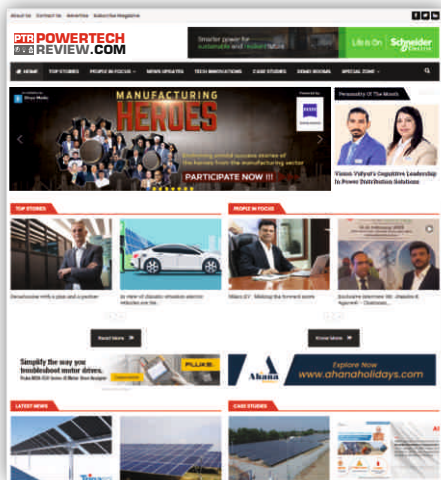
About Contact Us Advertise Subscribe Magazine

PTR POWERTECH REVIEW.COM

Smarter power for sustainable and resilient future

Life is On Schneider Electric

HOME TOP STORIES PEOPLE IN FOCUS NEWS UPDATES TECH INNOVATIONS CASE STUDIES DEMO ROOMS SPECIAL ZONE

Dhyey Media

MANUFACTURING HEROES

Presented by

Celebrating untold success stories of the heroes from the manufacturing sector

PARTICIPATE NOW !!!

Personality Of The Month

Vision Vidyut's Cognitive Leadership In Power Distribution Solutions

TOP STORIES

Powerhouse with a plan and a partner

In view of climatic variation electric Vehicles are the...

Read More

PEOPLE IN FOCUS

Milaan EV – Making the forward score

Exclusive Interview: Mr. Jitendra K Agarwal – Chairman...

Know More

Simplify the way you troubleshoot motor drives.

FLUKE

Akana

Explore Now

www.ahanaholidays.com

LATEST NEWS

CASE STUDIES